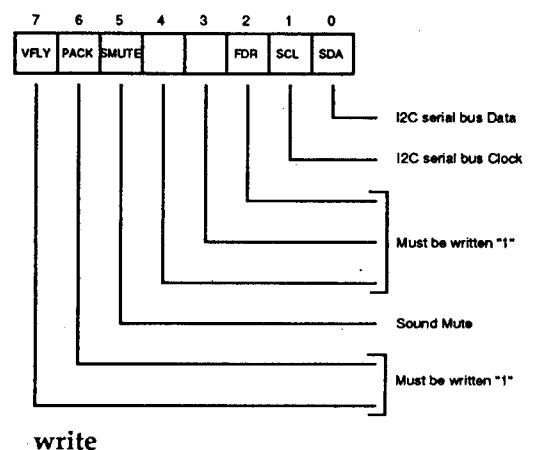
7 6 5 4 3 2 1 0

| VFLY | PACK | SMUTE | | | FDR | SCL | SDA |
|---|---|---|---|---|---|---|---|

I2C serial bus Data

I2C serial bus Clock

Must be written "1"

Sound Mute

Must be written "1"

write